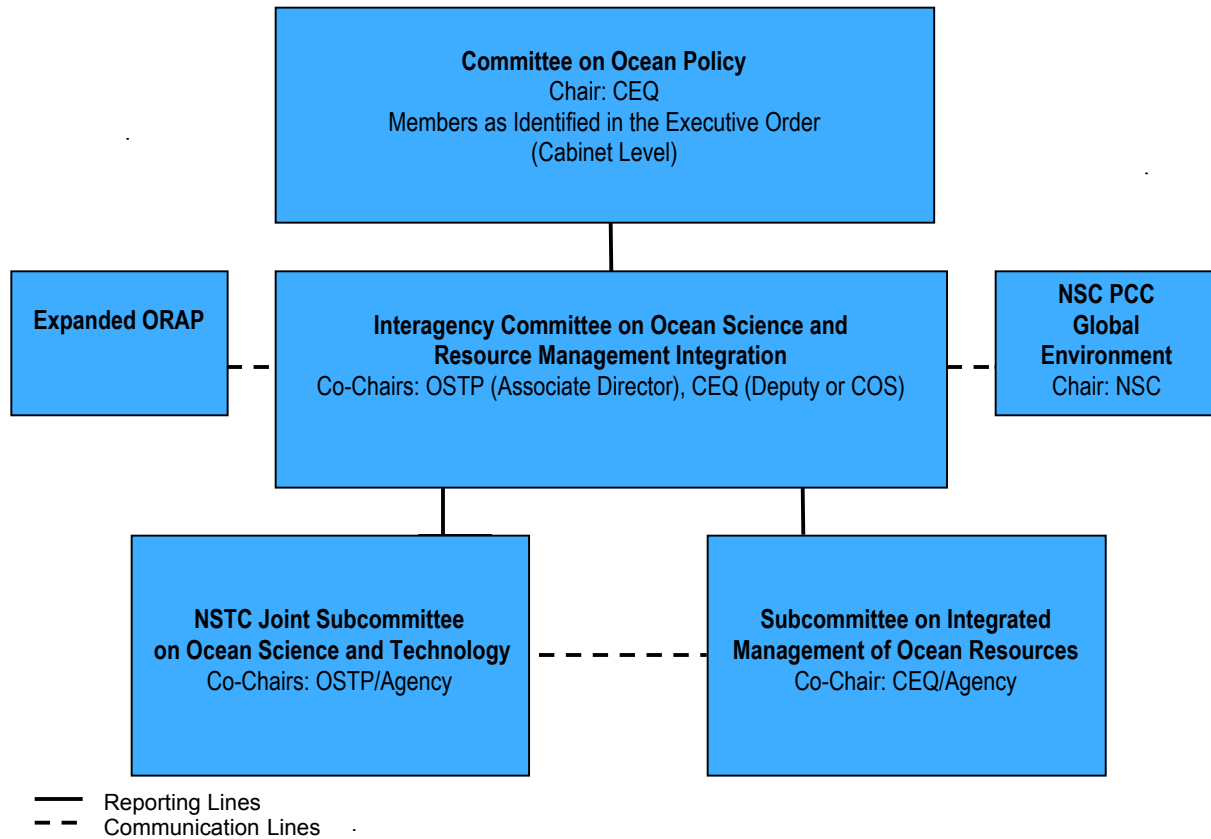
**Committee on Ocean Policy**
Chair: CEQ
Members as Identified in the Executive Order
(Cabinet Level)

**Expanded ORAP**

**Interagency Committee on Ocean Science and Resource Management Integration**
Co-Chairs: OSTP (Associate Director), CEQ (Deputy or COS)

**NSC PCC Global Environment**
Chair: NSC

**NSTC Joint Subcommittee on Ocean Science and Technology**
Co-Chairs: OSTP/Agency

**Subcommittee on Integrated Management of Ocean Resources**
Co-Chair: CEQ/Agency

Reporting Lines
Communication Lines